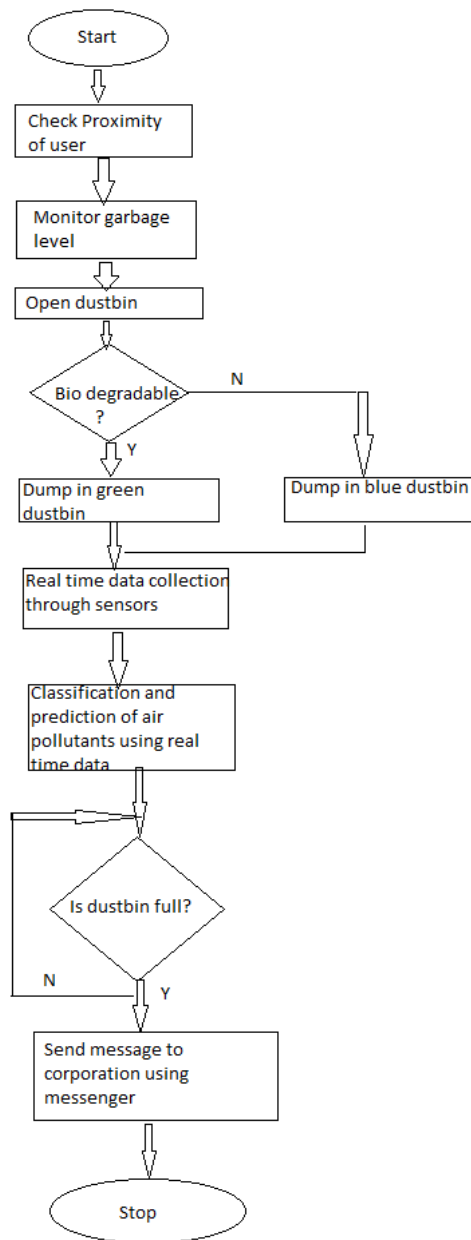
Start

Check Proximity of user

Monitor garbage level

Open dustbin

Bio degradable ?

N

Y

Dump in green dustbin

Dump in blue dustbin

Real time data collection through sensors

Classification and prediction of air pollutants using real time data

Is dustbin full?

N

Y

Send message to corporation using messenger

Stop